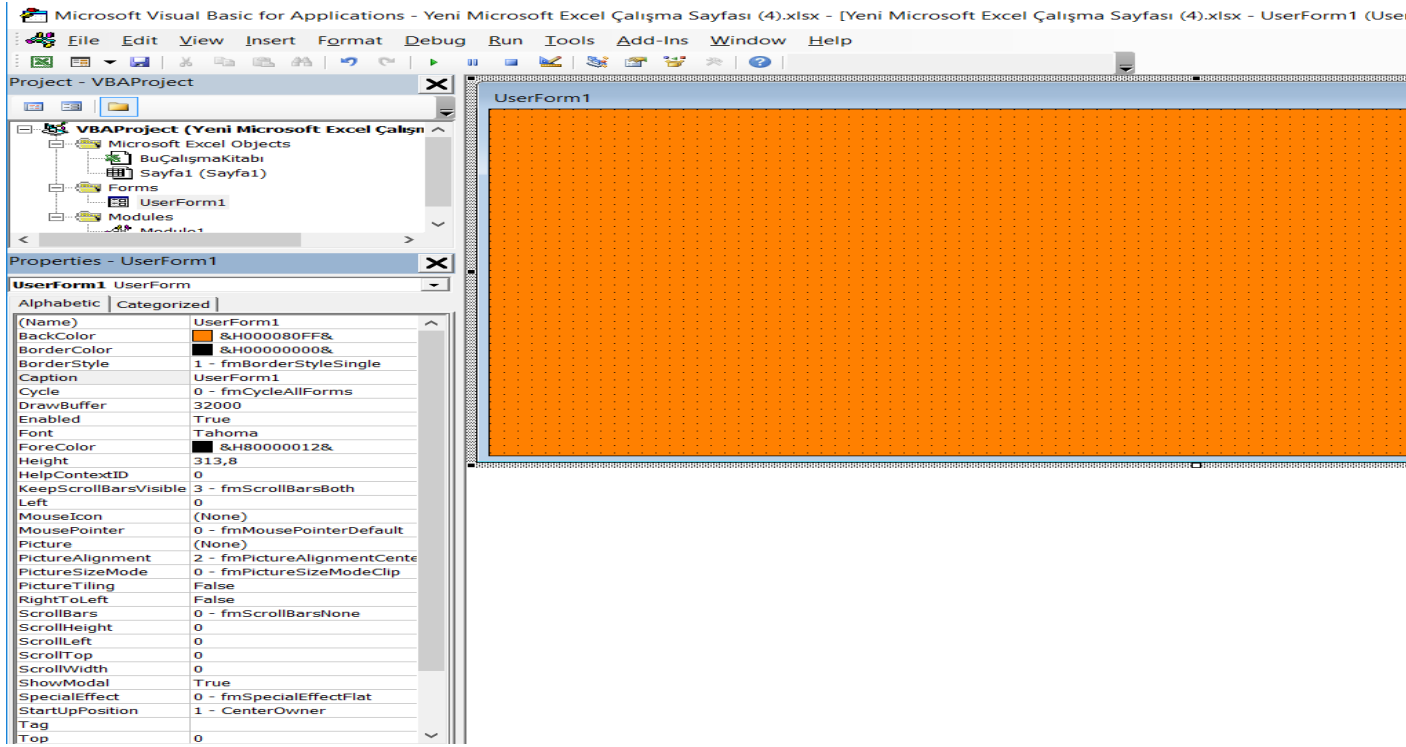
Microsoft Visual Basic for Applications - Yeni Microsoft Excel Çalışma Sayfası (4).xlsx - [Yeni Microsoft Excel Çalışma Sayfası (4).xlsx - UserForm1 (User

File Edit View Insert Format Debug Run Tools Add-Ins Window Help

Project - VBAProject

VBAProject (Yeni Microsoft Excel Çalışn
Microsoft Excel Objects
BuÇalışmaKitabı
Sayfa1 (Sayfa1)
Forms
UserForm1
Modules
Module1

Properties - UserForm1

UserForm1 UserForm

Alphabetic | Categorized

| | |
|---|---|
| (Name) | UserForm1 |
| BackColor | &H000080FF& |
| BorderColor | &H00000000& |
| BorderStyle | 1 - fmBorderStyleSingle |
| Caption | UserForm1 |
| Cycle | 0 - fmCycleAllForms |
| DrawBuffer | 32000 |
| Enabled | True |
| Font | Tahoma |
| ForeColor | &H80000012& |
| Height | 313,8 |
| HelpContextID | 0 |
| KeepScrollBarsVisible | 3 - fmScrollBarsBoth |
| Left | 0 |
| MouseIcon | (None) |
| MousePointer | 0 - fmMousePointerDefault |
| Picture | (None) |
| PictureAlignment | 2 - fmPictureAlignmentCente |
| PictureSizeMode | 0 - fmPictureSizeModeClip |
| PictureTiling | False |
| RightToLeft | False |
| ScrollBars | 0 - fmScrollBarsNone |
| ScrollHeight | 0 |
| ScrollLeft | 0 |
| ScrollTop | 0 |
| ScrollWidth | 0 |
| ShowModal | True |
| SpecialEffect | 0 - fmSpecialEffectFlat |
| StartUpPosition | 1 - CenterOwner |
| Tag | |
| Top | 0 |

UserForm1